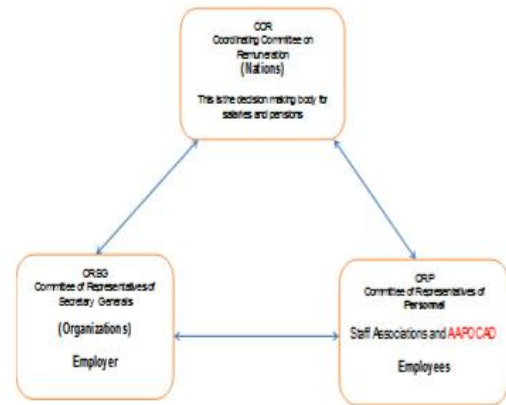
CCR
Coordinating Committee on Remuneration
(Nations)

This is the decision making body for salaries and pensions

CRSG
Committee of Representatives of Secretary Generals

(Organizations)

Employer

CRP
Committee of Representatives of Personnel

Staff Associations and AAPOCAD

Employees